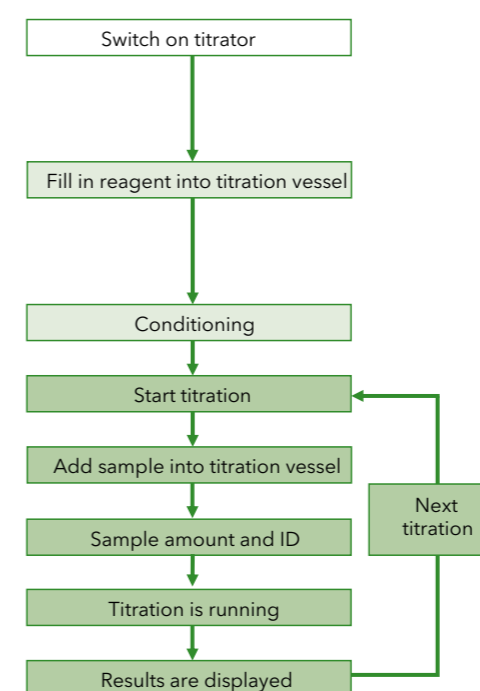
Switch on titrator

Fill in reagent into titration vessel

Conditioning

Start titration

Add sample into titration vessel

Sample amount and ID

Titration is running

Results are displayed

Next titration